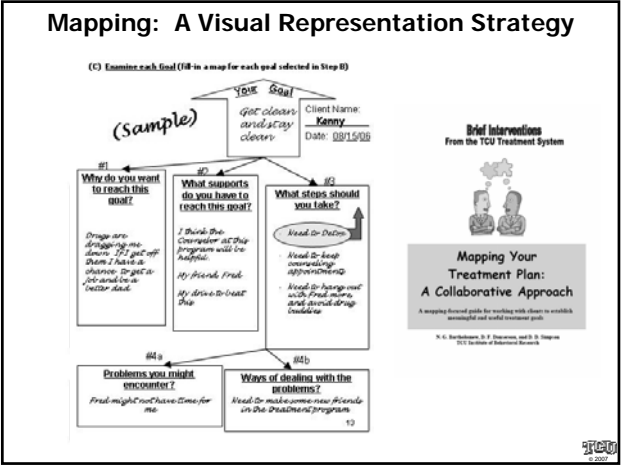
Mapping: A Visual Representation Strategy

(C) Examine each Goal (fill-in a map for each goal selected in Step B)

Your Goal

Get clean and stay clean

Client Name: Kenny

Date: 08/15/06

(Sample)

#1

Why do you want to reach this goal?

Drugs are dragging me down. If I get off them I have a chance to get a job and be a better dad.

#2

What supports do you have to reach this goal?

I think the Counselor at this program will be helpful.

My friend, Fred.

My drive to beat this

#3

What steps should you take?

Need to Detox

Need to keep counseling appointments

Need to hang out with Fred more, and avoid drug buddies

#4a

Problems you might encounter?

Fred might not have time for me

#4b

Ways of dealing with the problems?

Need to make some new friends in the treatment program

13

Brief Interventions
From the TCU Treatment System

Mapping Your Treatment Plan: A Collaborative Approach

A mapping-focused guide for working with clients to establish meaningful and useful treatment goals

N. G. Bartholomew, D. F. Dansereau, and D. D. Simpson
TCU Institute of Behavioral Research

TCU
© 2007